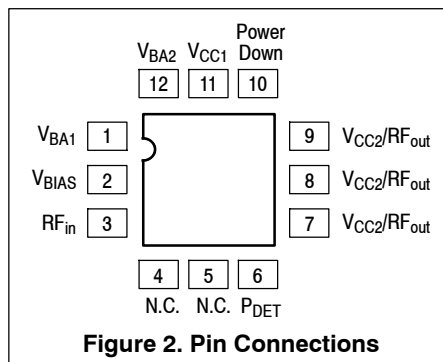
$V_{BA2}$ $V_{CC1}$ Power Down

12 11 10

$V_{BA1}$ 1

$V_{BIAS}$ 2

$RF_{in}$ 3

9 $V_{CC2}/RF_{out}$

8 $V_{CC2}/RF_{out}$

7 $V_{CC2}/RF_{out}$

4 5 6

N.C. N.C. $P_{DET}$

**Figure 2. Pin Connections**